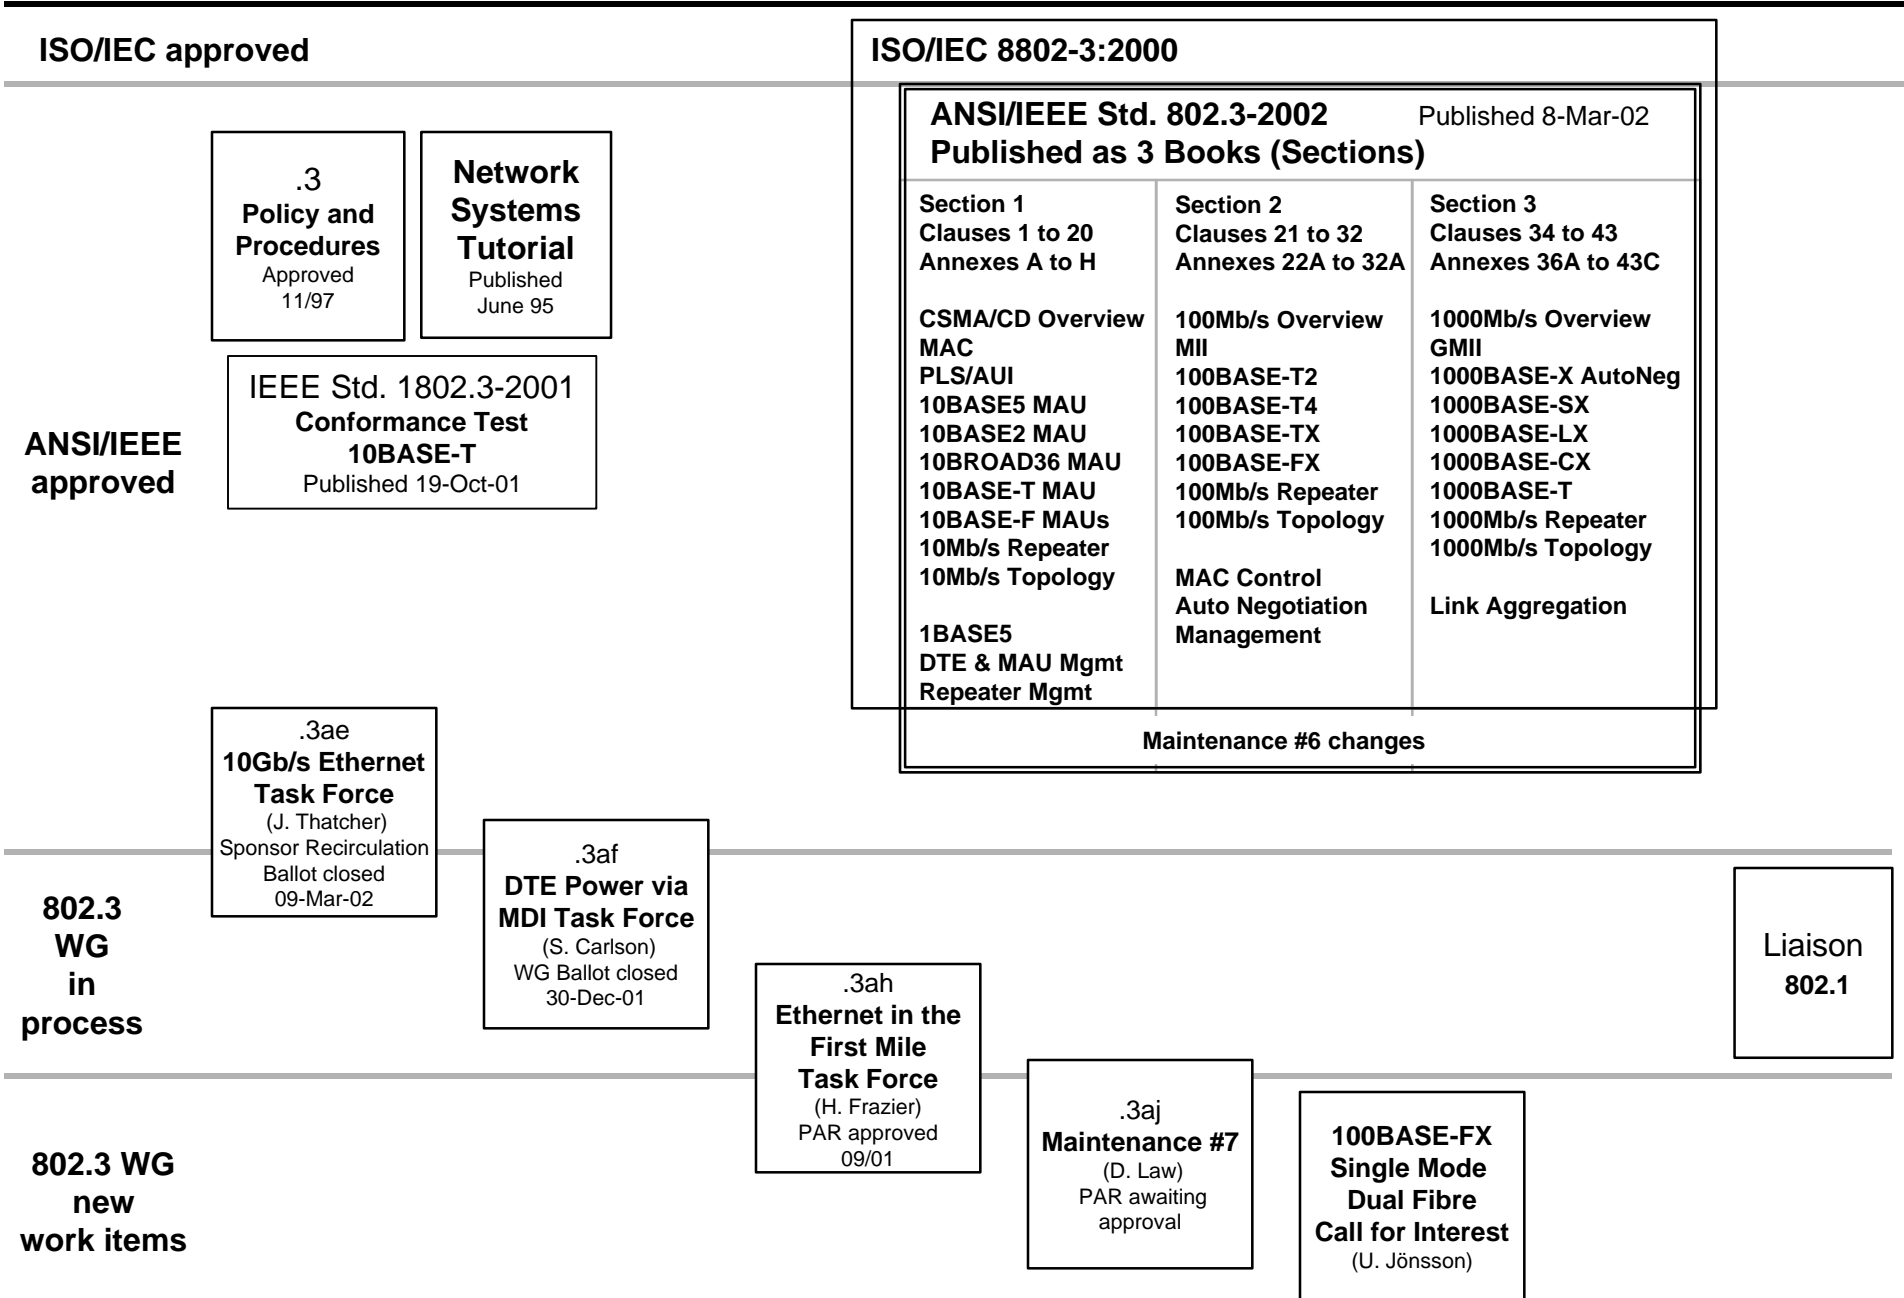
ISO/IEC approved

ISO/IEC 8802-3:2000

ANSI/IEEE Std. 802.3-2002 Published 8-Mar-02
Published as 3 Books (Sections)

Section 1
Clauses 1 to 20
Annexes A to H

CSMA/CD Overview
MAC
PLS/AUI
10BASE5 MAU
10BASE2 MAU
10BROAD36 MAU
10BASE-T MAU
10BASE-F MAUs
10Mb/s Repeater
10Mb/s Topology

1BASE5
DTE & MAU Mgmt
Repeater Mgmt

Section 2
Clauses 21 to 32
Annexes 22A to 32A

100Mb/s Overview
MII
100BASE-T2
100BASE-T4
100BASE-TX
100BASE-FX
100Mb/s Repeater
100Mb/s Topology

MAC Control
Auto Negotiation
Management

Section 3
Clauses 34 to 43
Annexes 36A to 43C

1000Mb/s Overview
GMII
1000BASE-X AutoNeg
1000BASE-SX
1000BASE-LX
1000BASE-CX
1000BASE-T
1000Mb/s Repeater
1000Mb/s Topology

Link Aggregation

Maintenance #6 changes

.3
Policy and Procedures
Approved 11/97

Network Systems Tutorial
Published June 95

IEEE Std. 1802.3-2001
Conformance Test 10BASE-T
Published 19-Oct-01

ANSI/IEEE approved

.3ae
10Gb/s Ethernet Task Force
(J. Thatcher)
Sponsor Recirculation Ballot closed
09-Mar-02

.3af
DTE Power via MDI Task Force
(S. Carlson)
WG Ballot closed
30-Dec-01

.3ah
Ethernet in the First Mile Task Force
(H. Frazier)
PAR approved
09/01

Liaison
802.1

802.3 WG in process

.3aj
Maintenance #7
(D. Law)
PAR awaiting approval

100BASE-FX Single Mode Dual Fibre Call for Interest
(U. Jönsson)

802.3 WG new work items